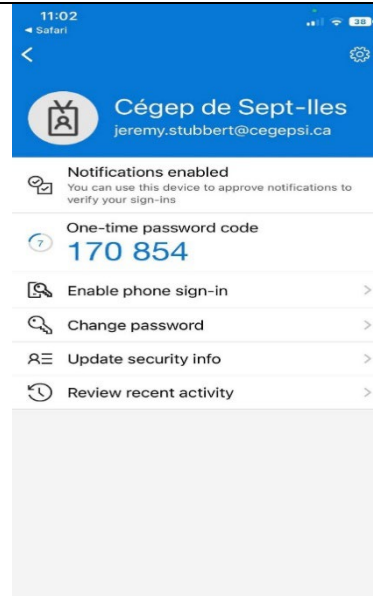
11:02
◂ Safari
38

<

Cégep de Sept-Iles
jeremy.stubbert@cegepsi.ca

Notifications enabled
You can use this device to approve notifications to verify your sign-ins

One-time password code
7
170 854

Enable phone sign-in >

Change password >

Update security info >

Review recent activity >